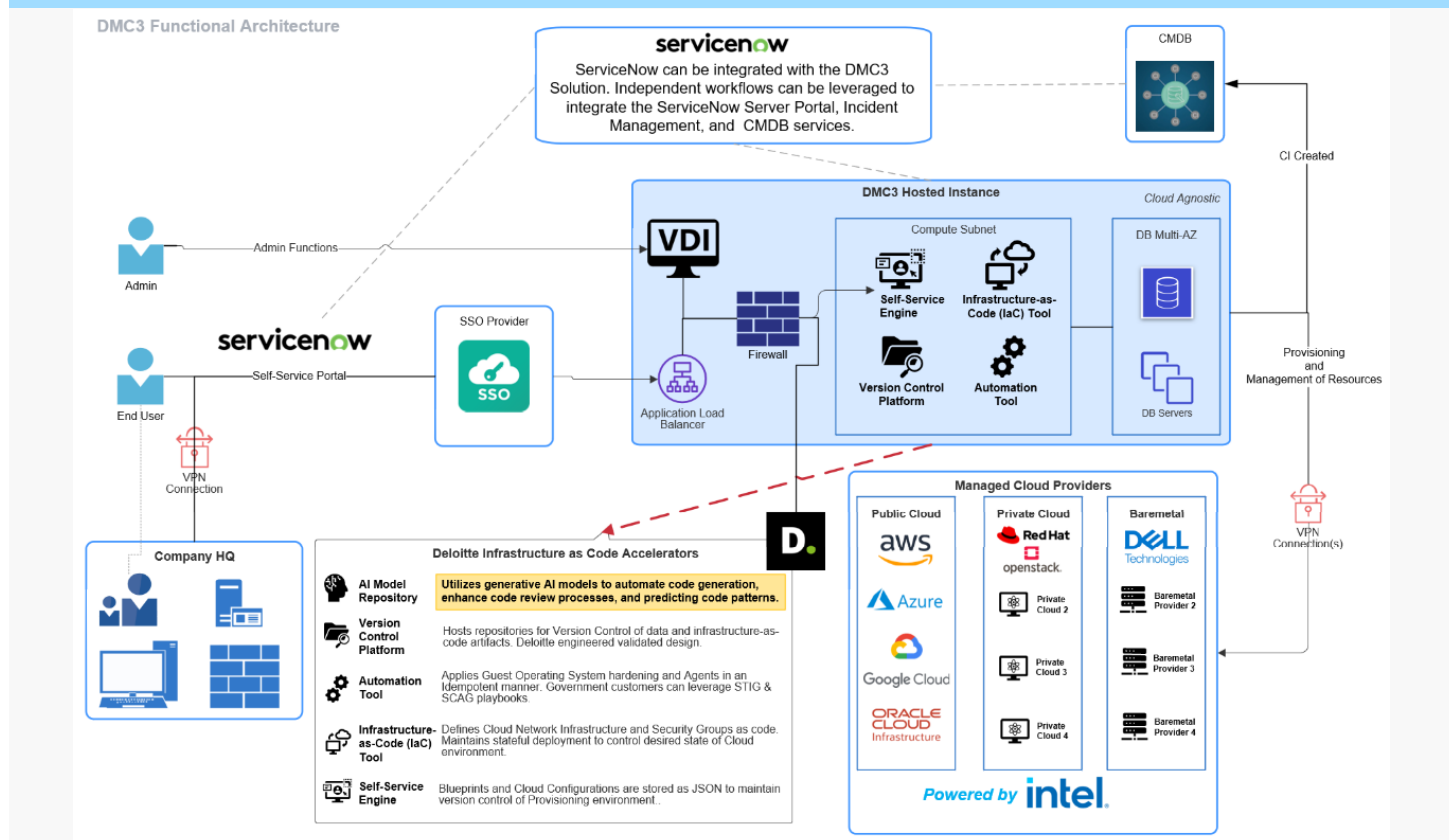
DMC3 Functional Architecture

servicenow
ServiceNow can be integrated with the DMC3 Solution. Independent workflows can be leveraged to integrate the ServiceNow Server Portal, Incident Management, and CMDB services.

CMDB

CI Created

DMC3 Hosted Instance
Cloud Agnostic

Admin Functions
Admin

VDI

Compute Subnet
Self-Service Engine
Infrastructure-as-Code (IaC) Tool
Version Control Platform
Automation Tool

DB Multi-AZ
DB Servers

Firewall

servicenow

SSO Provider
SSO

End User
Self-Service Portal

Application Load Balancer

Provisioning and Management of Resources

VPN Connection

Managed Cloud Providers
Public Cloud
aws
Azure
Google Cloud
ORACLE CLOUD Infrastructure

Private Cloud
Red Hat
openstack.
Private Cloud 2
Private Cloud 3
Private Cloud 4

Baremetal
DELL Technologies
Baremetal Provider 2
Baremetal Provider 3
Baremetal Provider 4

Powered by intel.

VPN Connection(s)

Company HQ

D.

Deloitte Infrastructure as Code Accelerators

AI Model Repository
Utilizes generative AI models to automate code generation, enhance code review processes, and predicting code patterns.

Version Control Platform
Hosts repositories for Version Control of data and infrastructure-as-code artifacts. Deloitte engineered validated design.

Automation Tool
Applies Guest Operating System hardening and Agents in an Idempotent manner. Government customers can leverage STIG & SCAG playbooks.

Infrastructure-as-Code (IaC) Tool
Defines Cloud Network Infrastructure and Security Groups as code. Maintains stateful deployment to control desired state of Cloud environment.

Self-Service Engine
Blueprints and Cloud Configurations are stored as JSON to maintain version control of Provisioning environment..